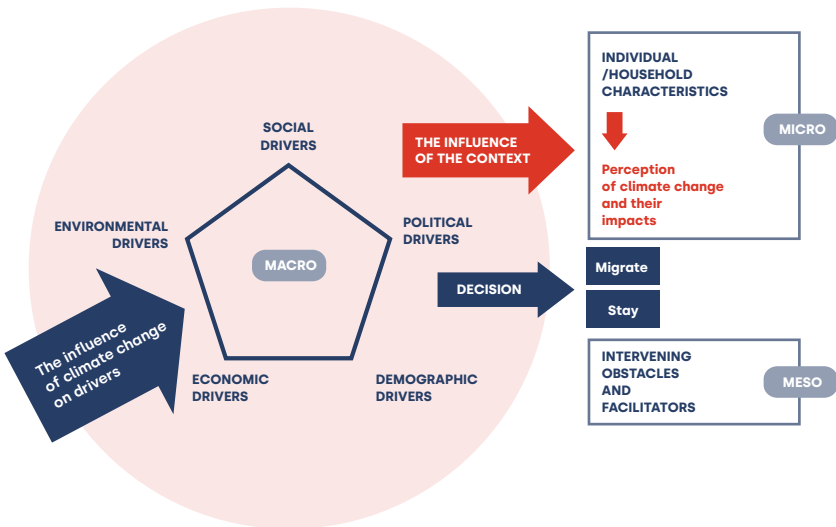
SOCIAL DRIVERS

ENVIRONMENTAL DRIVERS

POLITICAL DRIVERS

MACRO

ECONOMIC DRIVERS

DEMOGRAPHIC DRIVERS

The influence of climate change on drivers

THE INFLUENCE OF THE CONTEXT

INDIVIDUAL /HOUSEHOLD CHARACTERISTICS

Perception of climate change and their impacts

MICRO

DECISION

Migrate

Stay

INTERVENING OBSTACLES AND FACILITATORS

MESO